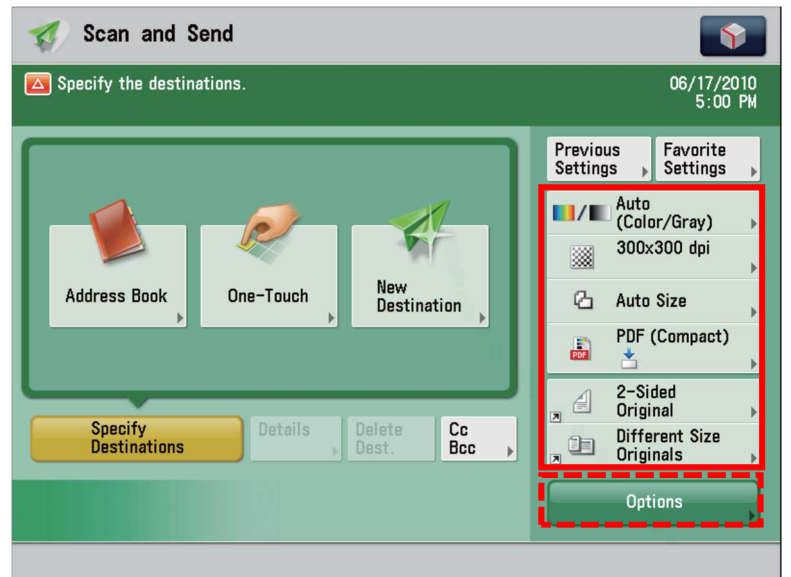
Scan and Send

Specify the destinations.

06/17/2010
5:00 PM

Previous Settings

Favorite Settings

Auto (Color/Gray)

300x300 dpi

Auto Size

PDF (Compact)

PDF

2-Sided Original

Different Size Originals

Address Book

One-Touch

New Destination

Specify Destinations

Details

Delete Dest.

Cc Bcc

Options